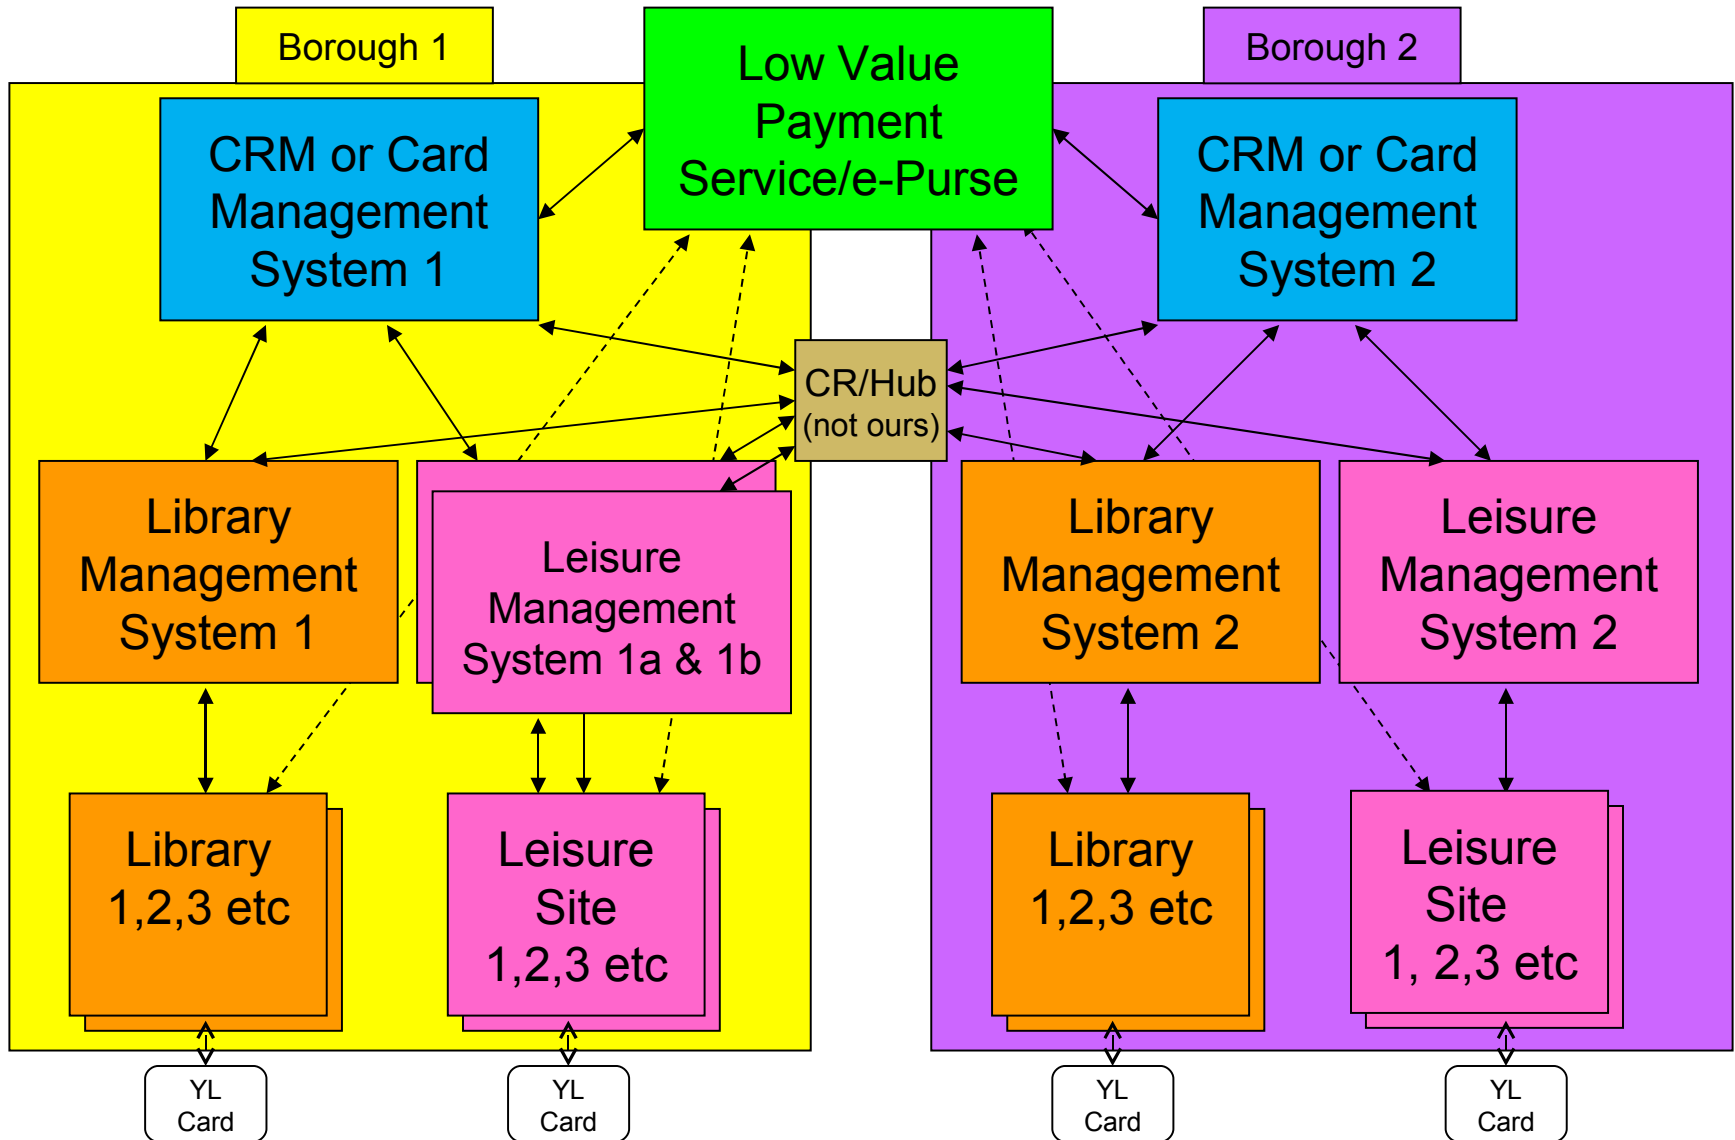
Borough 1

Low Value Payment Service/e-Purse

Borough 2

CRM or Card Management System 1

CRM or Card Management System 2

CR/Hub (not ours)

Library Management System 1

Leisure Management System 1a & 1b

Library Management System 2

Leisure Management System 2

Library 1,2,3 etc

Leisure Site 1,2,3 etc

Library 1,2,3 etc

Leisure Site 1, 2,3 etc

YL Card

YL Card

YL Card

YL Card